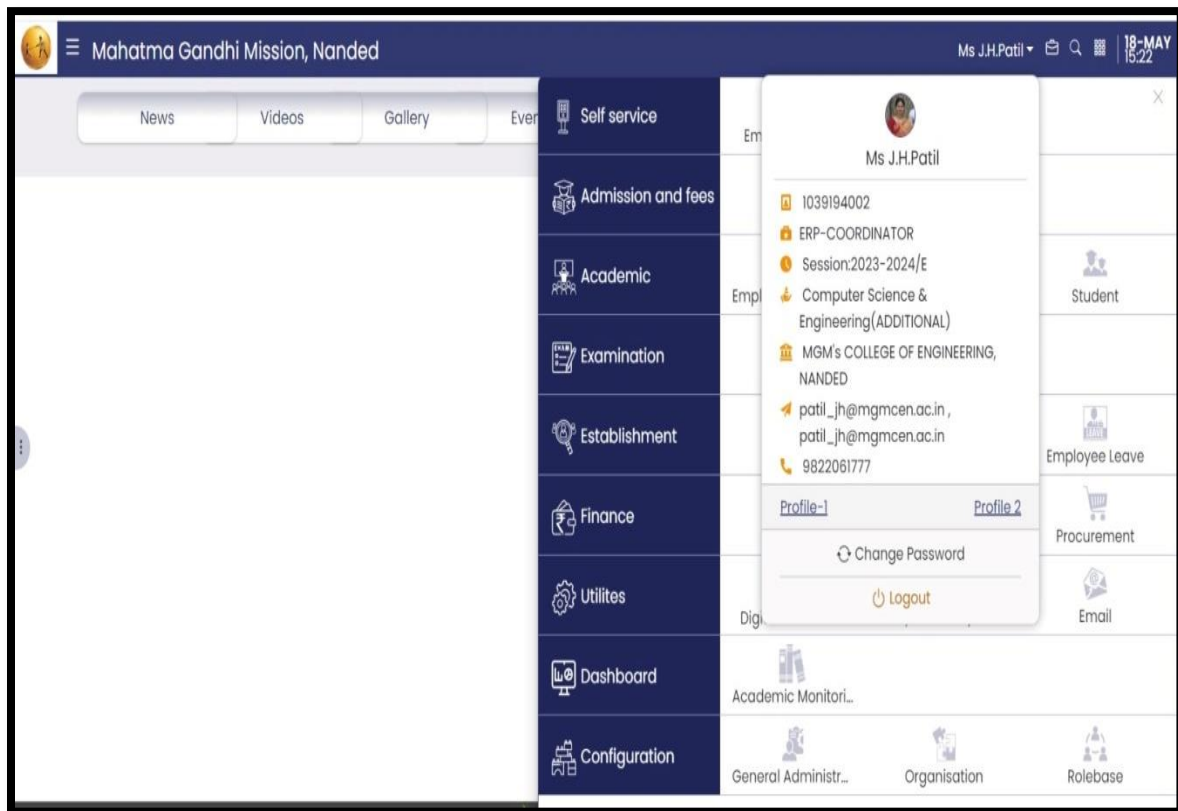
Mahatma Gandhi Mission, Nanded

Ms J.H.Patil ▾ 18-MAY 15:22

News | Videos | Gallery | Even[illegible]

Self service
Admission and fees
Academic
Examination
Establishment
Finance
Utilites
Dashboard
Configuration

Em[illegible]
Empl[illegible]
Student
Employee Leave
Procurement
Dig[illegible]
Email
Academic Monitori...
General Administr...
Organisation
Rolebase

Ms J.H.Patil
1039194002
ERP-COORDINATOR
Session:2023-2024/E
Computer Science & Engineering(ADDITIONAL)
MGM's COLLEGE OF ENGINEERING, NANDED
patil_jh@mgmcen.ac.in , patil_jh@mgmcen.ac.in
9822061777
Profile-1
Profile 2
Change Password
Logout

X